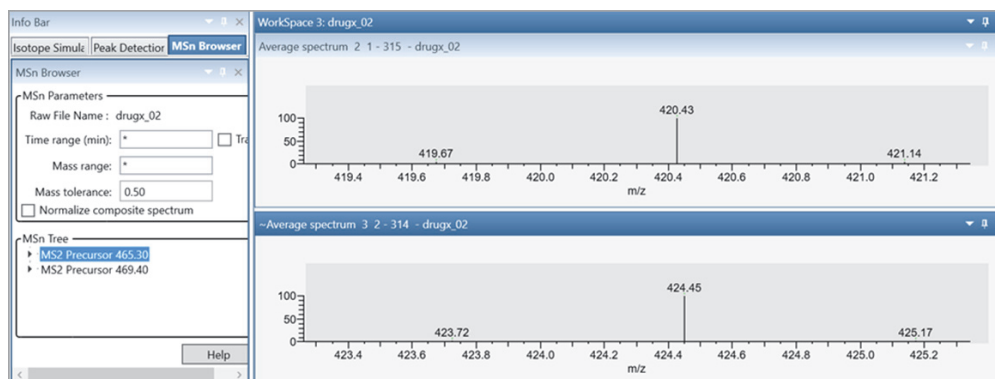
Info Bar

Isotope Simula | Peak Detection | MSn Browser

MSn Browser

MSn Parameters

Raw File Name : drugx_02

Time range (min): * Tra

Mass range: *

Mass tolerance: 0.50

Normalize composite spectrum

MSn Tree

MS2 Precursor 465.30

MS2 Precursor 469.40

Help

WorkSpace 3: drugx_02

Average spectrum 2 1 - 315 - drugx_02

100
50
0

420.43
419.67
421.14

419.4 419.6 419.8 420.0 420.2 420.4 420.6 420.8 421.0 421.2
m/z

~Average spectrum 3 2 - 314 - drugx_02

100
50
0

424.45
423.72
425.17

423.4 423.6 423.8 424.0 424.2 424.4 424.6 424.8 425.0 425.2
m/z